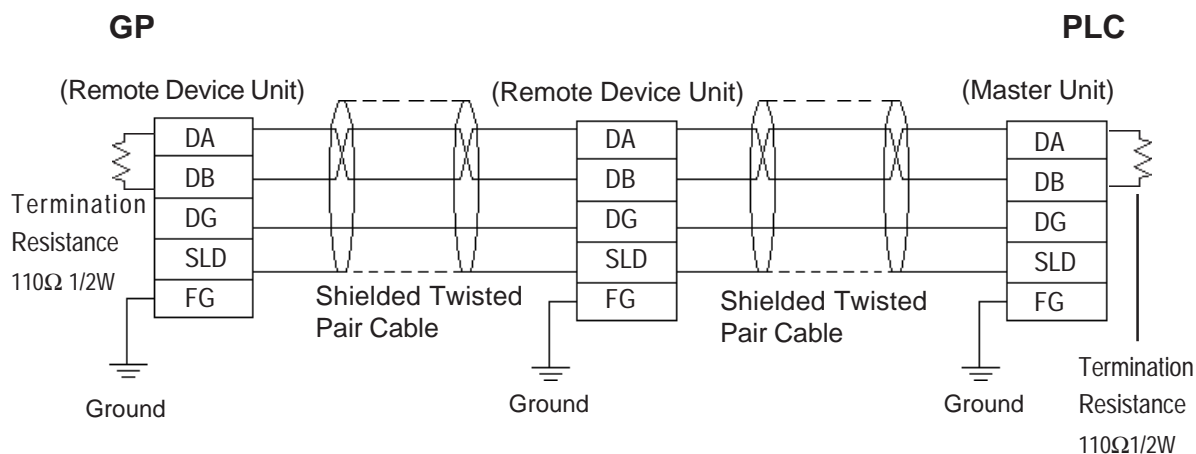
GP

PLC

(Remote Device Unit)

(Remote Device Unit)

(Master Unit)

DA
DB
DG
SLD
FG

Termination Resistance 110Ω 1/2W

DA
DB
DG
SLD
FG

Shielded Twisted Pair Cable

Shielded Twisted Pair Cable

DA
DB
DG
SLD
FG

Ground

Ground

Ground

Termination Resistance 110Ω1/2W